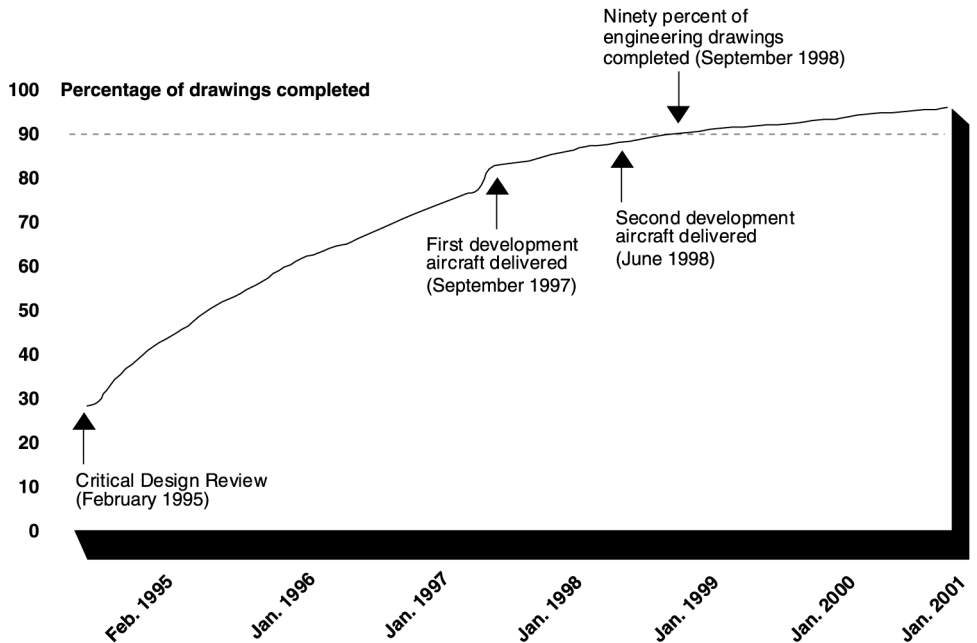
Ninety percent of engineering drawings completed (September 1998)

100 Percentage of drawings completed

90

80

70

60

50

40

30

20

10

0

First development aircraft delivered (September 1997)

Second development aircraft delivered (June 1998)

Critical Design Review (February 1995)

Feb. 1995

Jan. 1996

Jan. 1997

Jan. 1998

Jan. 1999

Jan. 2000

Jan. 2001